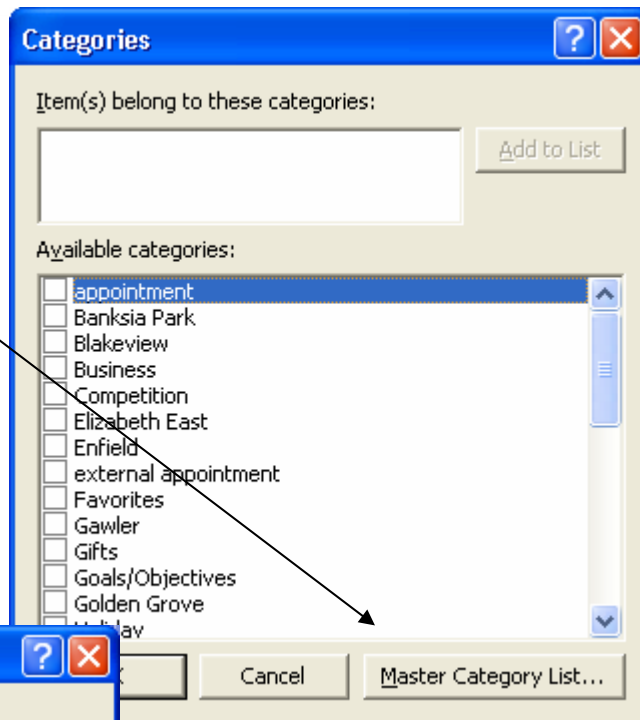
Categories

Item(s) belong to these categories:

Add to List

Available categories:

appointment
Banksia Park
Blakeview
Business
Competition
Elizabeth East
Enfield
external appointment
Favorites
Gawler
Gifts
Goals/Objectives
Golden Grove
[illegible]

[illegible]
Cancel
Master Category List...